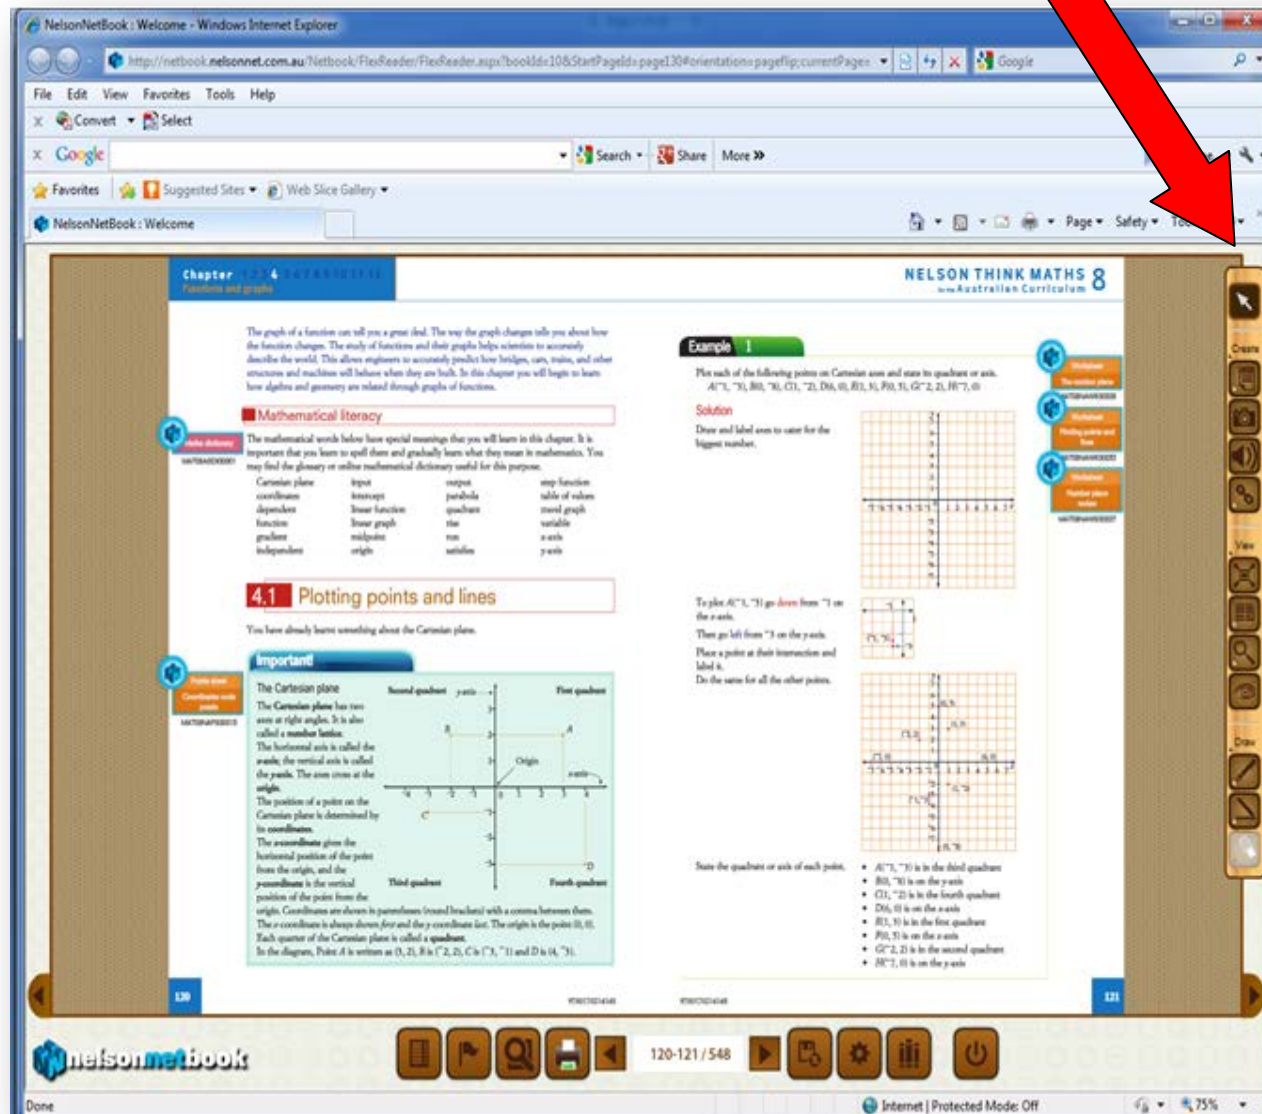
NelsonNetBook : Welcome - Windows Internet Explorer

http://netbook.nelsonnet.com.au/Netbook/FlexReader/FlexReader.aspx?bookId=10&StartPageId=page130#orientation=pageflip;currentPage=

Google

File Edit View Favorites Tools Help

Convert Select

Google

Search Share More »

Favorites Suggested Sites Web Slice Gallery

NelsonNetBook : Welcome

Page Safety

Chapter 4
Functions and graphs

NELSON THINK MATHS 8
Australian Curriculum

The graph of a function can tell you a great deal. The way the graph changes tells you about how the function changes. The study of functions and their graphs helps scientists to accurately describe the world. This allows engineers to accurately predict how bridges, cars, trains, and other structures and machines will behave when they are built. In this chapter you will begin to learn how algebra and geometry are related through graphs of functions.

Mathematical literacy

The mathematical words below have special meanings that you will learn in this chapter. It is important that you learn to spell them and gradually learn what they mean in mathematics. You may find the glossary or online mathematical dictionary useful for this purpose.

| Cartesian plane | input | output | step function |
|---|---|---|---|
| coordinates | intercept | parabola | table of values |
| dependent | linear function | quadrant | travel graph |
| function | linear graph | rise | variable |
| gradient | midpoint | run | x-axis |
| independent | origin | satisfies | y-axis |

4.1 Plotting points and lines

You have already learnt something about the Cartesian plane.

Important

The Cartesian plane

The Cartesian plane has two axes at right angles. It is also called a number lattice. The horizontal axis is called the x-axis; the vertical axis is called the y-axis. The axes cross at the origin. The position of a point on the Cartesian plane is determined by its coordinates. The x-coordinate gives the horizontal position of the point from the origin, and the y-coordinate is the vertical position of the point from the origin. Coordinates are shown in parentheses (round brackets) with a comma between them. The x-coordinate is always shown first and the y-coordinate last. The origin is the point (0, 0). Each quarter of the Cartesian plane is called a quadrant. In the diagram, Point A is written as (3, 2), B is (⁻2, 2), C is (⁻3, ⁻1) and D is (4, ⁻3).

Second quadrant y-axis First quadrant Origin x-axis Third quadrant Fourth quadrant

Example 1

Plot each of the following points on Cartesian axes and state its quadrant or axis. A(⁻1, ⁻3), B(0, ⁻3), C(1, ⁻2), D(6, 0), E(3, 3), F(0, 5), G(⁻2, 2), H(⁻7, 0)

Solution

Draw and label axes to cater for the biggest number.

To plot A(⁻1, ⁻3) go down from ⁻1 on the x-axis.
Then go left from ⁻3 on the y-axis.
Place a point at their intersection and label it.
Do the same for all the other points.

State the quadrant or axis of each point.
• A(⁻1, ⁻3) is in the third quadrant
• B(0, ⁻3) is on the y-axis
• C(1, ⁻2) is in the fourth quadrant
• D(6, 0) is on the x-axis
• E(3, 3) is in the first quadrant
• F(0, 5) is on the y-axis
• G(⁻2, 2) is in the second quadrant
• H(⁻7, 0) is on the x-axis

Create View Draw

120 121

nelsonnetbook

120-121 / 548

Done Internet | Protected Mode: Off 75%